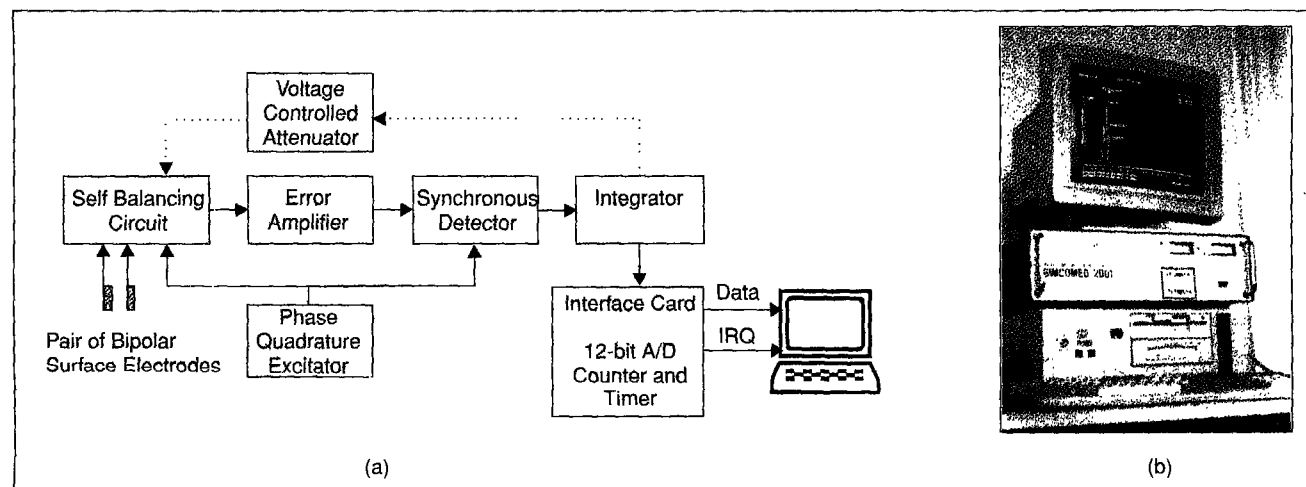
Voltage Controlled Attenuator

Self Balancing Circuit

Error Amplifier

Synchronous Detector

Integrator

Pair of Bipolar Surface Electrodes

Phase Quadrature Excitator

Interface Card

12-bit A/D Counter and Timer

Data

IRQ

SIMCOMED 2001

(a)

(b)